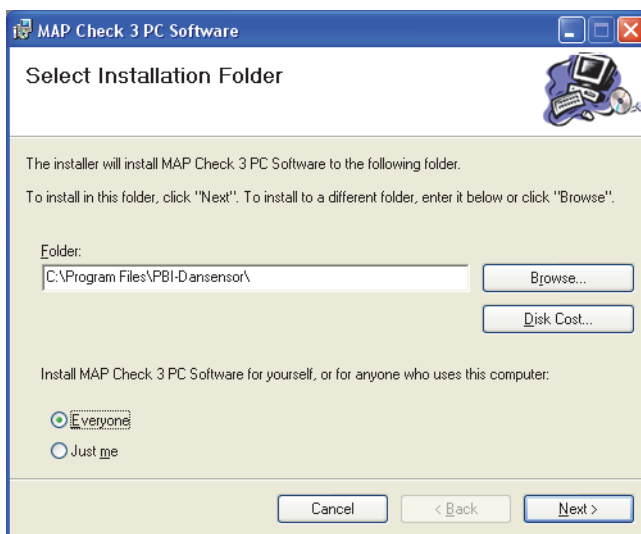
MAP Check 3 PC Software

Select Installation Folder

The installer will install MAP Check 3 PC Software to the following folder.

To install in this folder, click "Next". To install to a different folder, enter it below or click "Browse".

Folder:

C:\Program Files\PBI-Dansensor\

Browse...

Disk Cost...

Install MAP Check 3 PC Software for yourself, or for anyone who uses this computer:

Everyone

Just me

Cancel

< Back

Next >